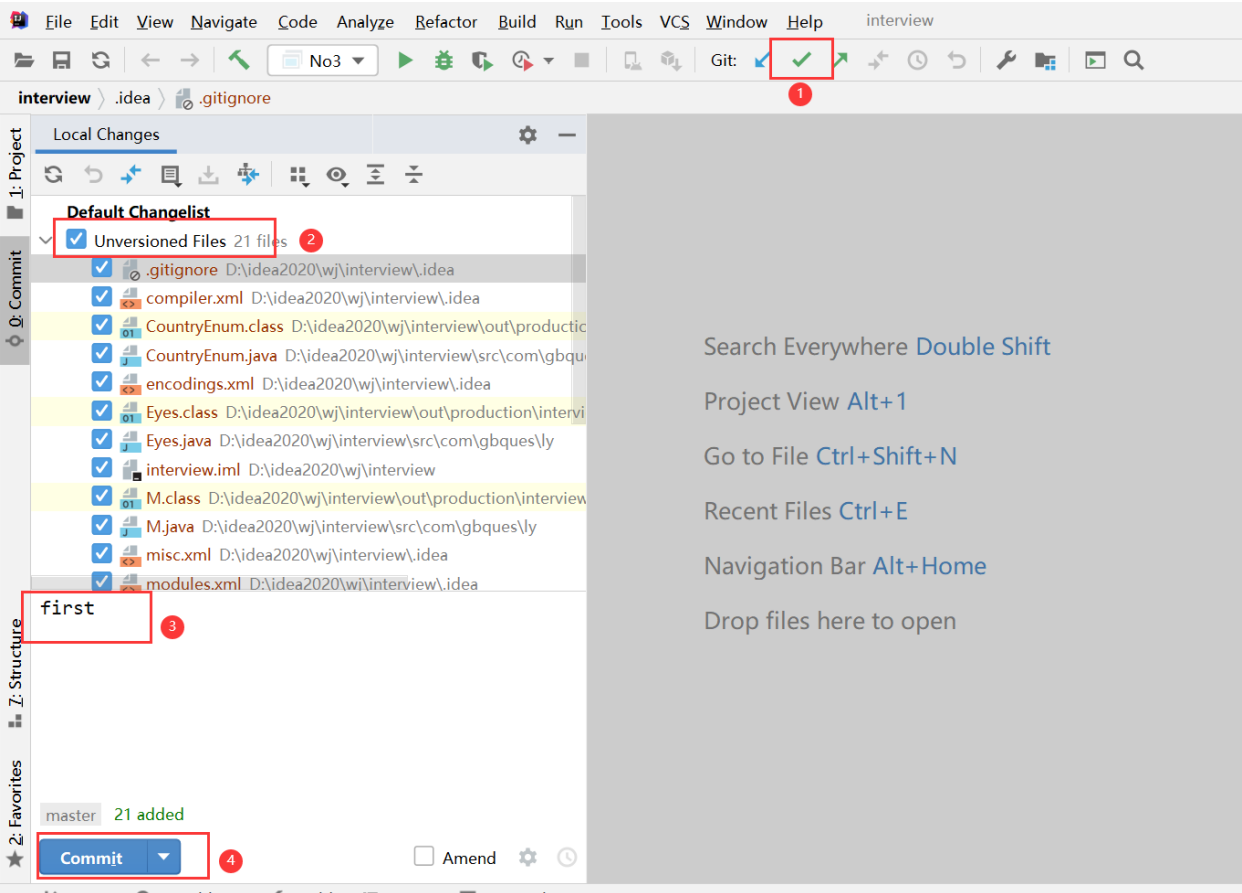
File Edit View Navigate Code Analyze Refactor Build Run Tools VCS Window Help interview

No3 Git: 1

interview .idea .gitignore

1: Project
0: Commit

Local Changes

Default Changelist
Unversioned Files 21 files 2
.gitignore D:\idea2020\wj\interview\.idea
compiler.xml D:\idea2020\wj\interview\.idea
CountryEnum.class D:\idea2020\wj\interview\out\productic
CountryEnum.java D:\idea2020\wj\interview\src\com\gbque
encodings.xml D:\idea2020\wj\interview\.idea
Eyes.class D:\idea2020\wj\interview\out\production\intervi
Eyes.java D:\idea2020\wj\interview\src\com\gbques\ly
interview.iml D:\idea2020\wj\interview
M.class D:\idea2020\wj\interview\out\production\interview
M.java D:\idea2020\wj\interview\src\com\gbques\ly
misc.xml D:\idea2020\wj\interview\.idea
modules.xml D:\idea2020\wj\interview\.idea

first 3

7: Structure
2: Favorites

master 21 added

Commit 4 Amend

Search Everywhere Double Shift
Project View Alt+1
Go to File Ctrl+Shift+N
Recent Files Ctrl+E
Navigation Bar Alt+Home
Drop files here to open